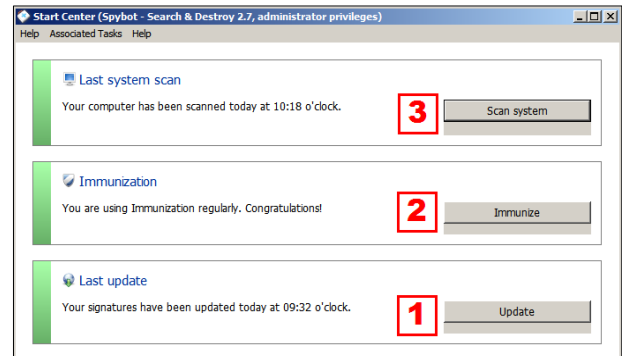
Start Center (Spybot - Search & Destroy 2.7, administrator privileges)

Help Associated Tasks Help

Last system scan

Your computer has been scanned today at 10:18 o'clock.

3

Scan system

Immunization

You are using Immunization regularly. Congratulations!

2

Immunize

Last update

Your signatures have been updated today at 09:32 o'clock.

1

Update